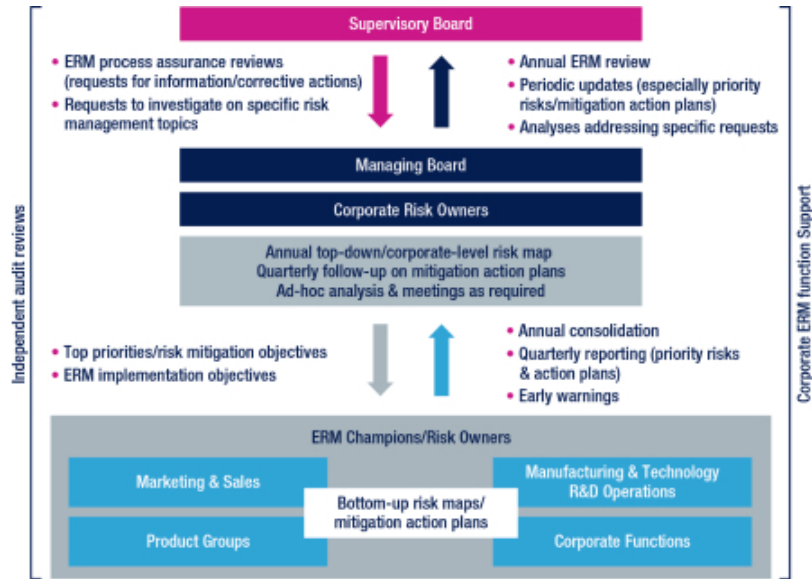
Supervisory Board

• ERM process assurance reviews (requests for information/corrective actions)
• Requests to investigate on specific risk management topics

• Annual ERM review
• Periodic updates (especially priority risks/mitigation action plans)
• Analyses addressing specific requests

Managing Board

Corporate Risk Owners

Annual top-down/corporate-level risk map
Quarterly follow-up on mitigation action plans
Ad-hoc analysis & meetings as required

• Top priorities/risk mitigation objectives
• ERM implementation objectives

• Annual consolidation
• Quarterly reporting (priority risks & action plans)
• Early warnings

ERM Champions/Risk Owners

Marketing & Sales

Manufacturing & Technology R&D Operations

Bottom-up risk maps/ mitigation action plans

Product Groups

Corporate Functions

Independent audit reviews

Corporate ERM function Support